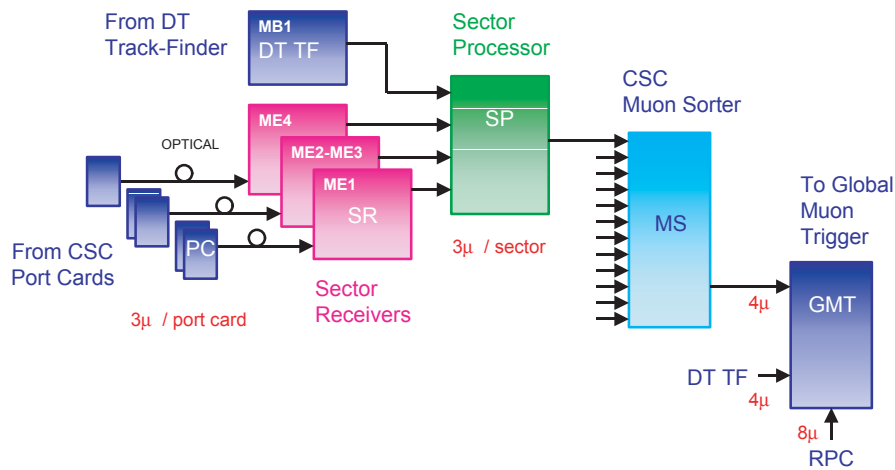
From DT Track-Finder

MB1
DT TF

Sector Processor

SP

CSC Muon Sorter

OPTICAL

ME4

ME2-ME3

ME1

SR

PC

From CSC Port Cards

3μ / sector

MS

To Global Muon Trigger

GMT

Sector Receivers

3μ / port card

4μ

DT TF

4μ

8μ

RPC